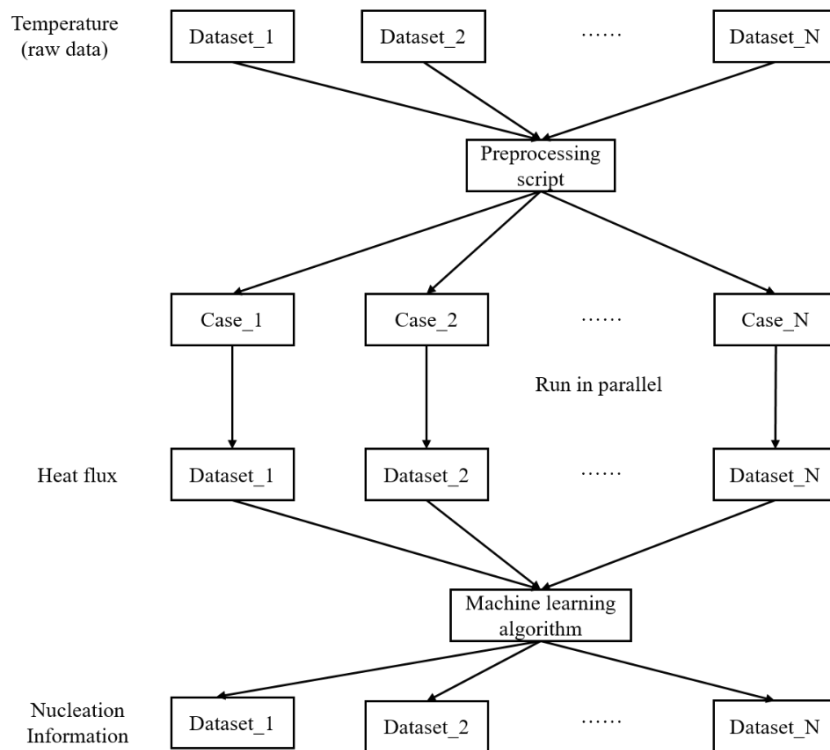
Temperature (raw data)

Dataset_1

Dataset_2

......

Dataset_N

Preprocessing script

Case_1

Case_2

......

Case_N

Run in parallel

Heat flux

Dataset_1

Dataset_2

......

Dataset_N

Machine learning algorithm

Nucleation Information

Dataset_1

Dataset_2

......

Dataset_N